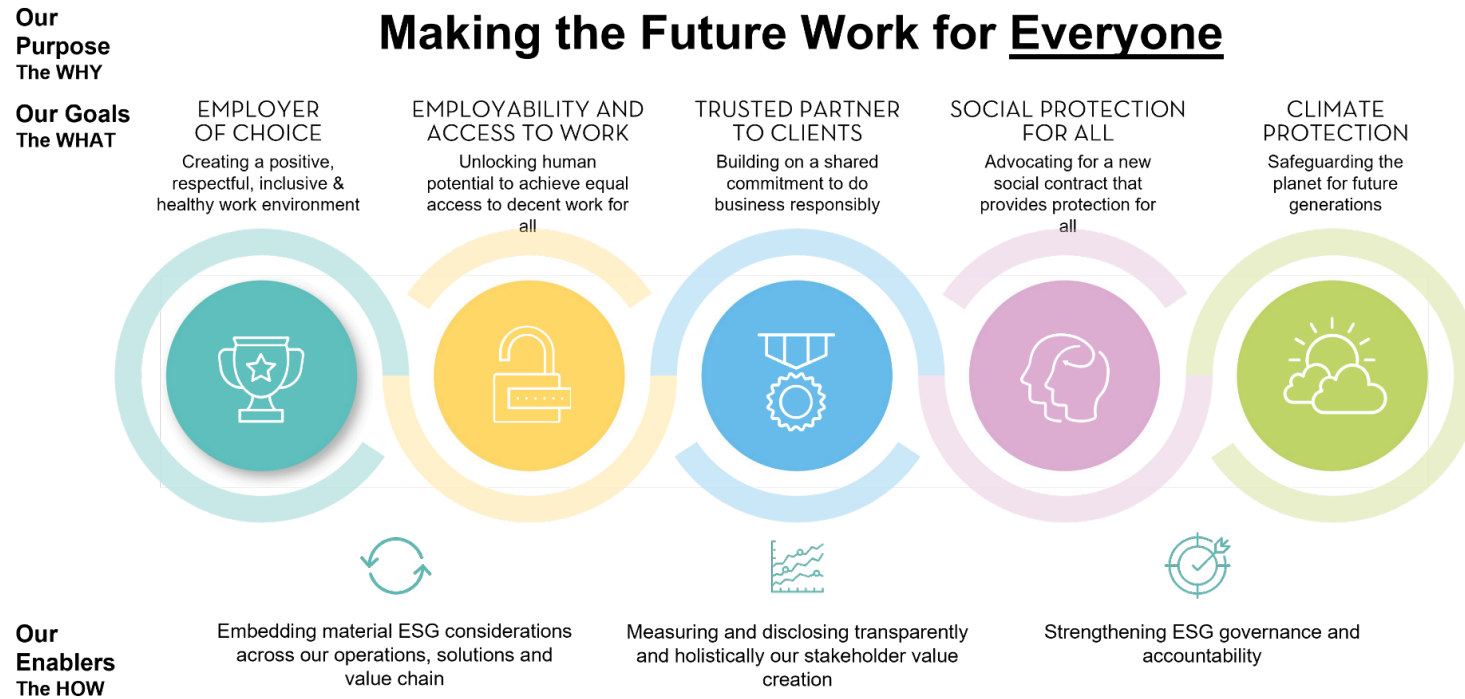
Our Purpose
The WHY

Making the Future Work for Everyone

Our Goals
The WHAT

EMPLOYER OF CHOICE
Creating a positive, respectful, inclusive & healthy work environment

EMPLOYABILITY AND ACCESS TO WORK
Unlocking human potential to achieve equal access to decent work for all

TRUSTED PARTNER TO CLIENTS
Building on a shared commitment to do business responsibly

SOCIAL PROTECTION FOR ALL
Advocating for a new social contract that provides protection for all

CLIMATE PROTECTION
Safeguarding the planet for future generations

Our Enablers
The HOW

Embedding material ESG considerations across our operations, solutions and value chain

Measuring and disclosing transparently and holistically our stakeholder value creation

Strengthening ESG governance and accountability